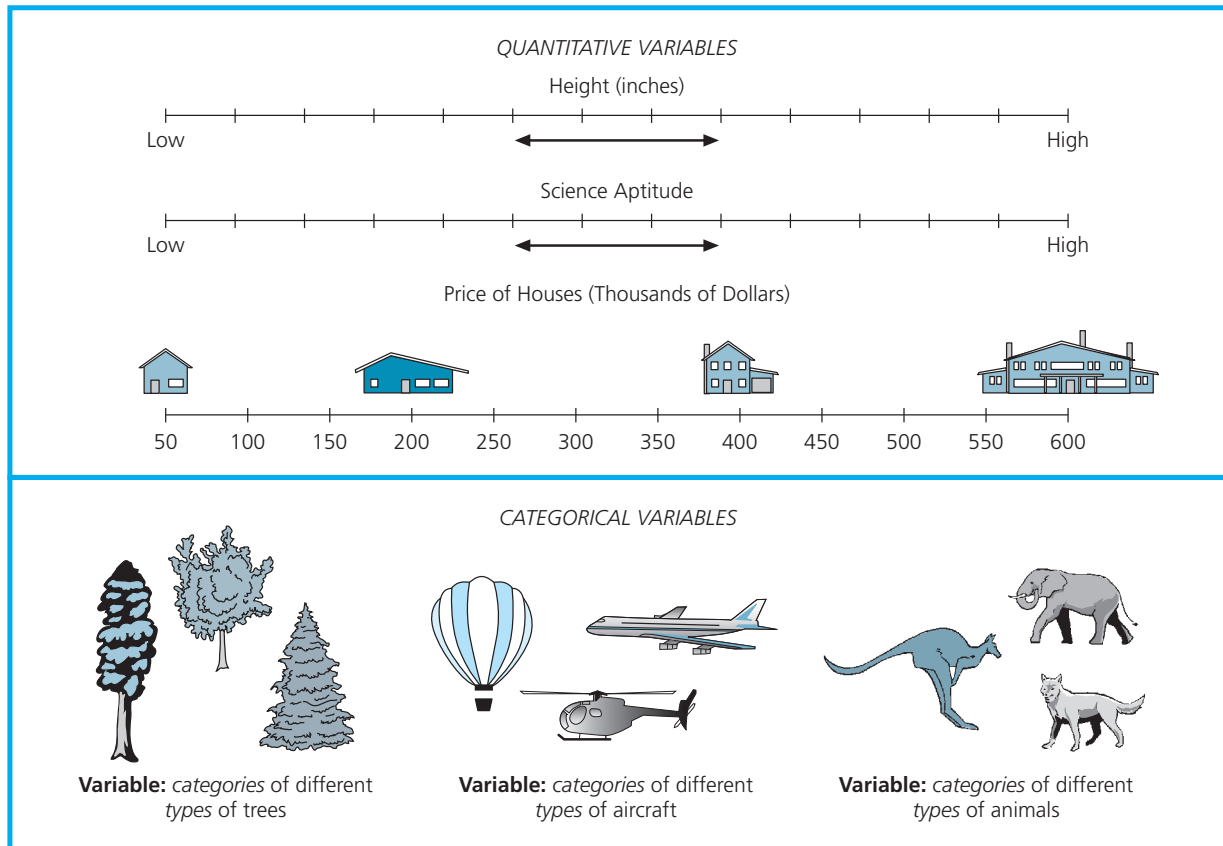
*QUANTITATIVE VARIABLES*

Height (inches)

Low

High

Science Aptitude

Low

High

Price of Houses (Thousands of Dollars)

50 100 150 200 250 300 350 400 450 500 550 600

*CATEGORICAL VARIABLES*

**Variable:** *categories* of different *types* of trees

**Variable:** *categories* of different *types* of aircraft

**Variable:** *categories* of different *types* of animals